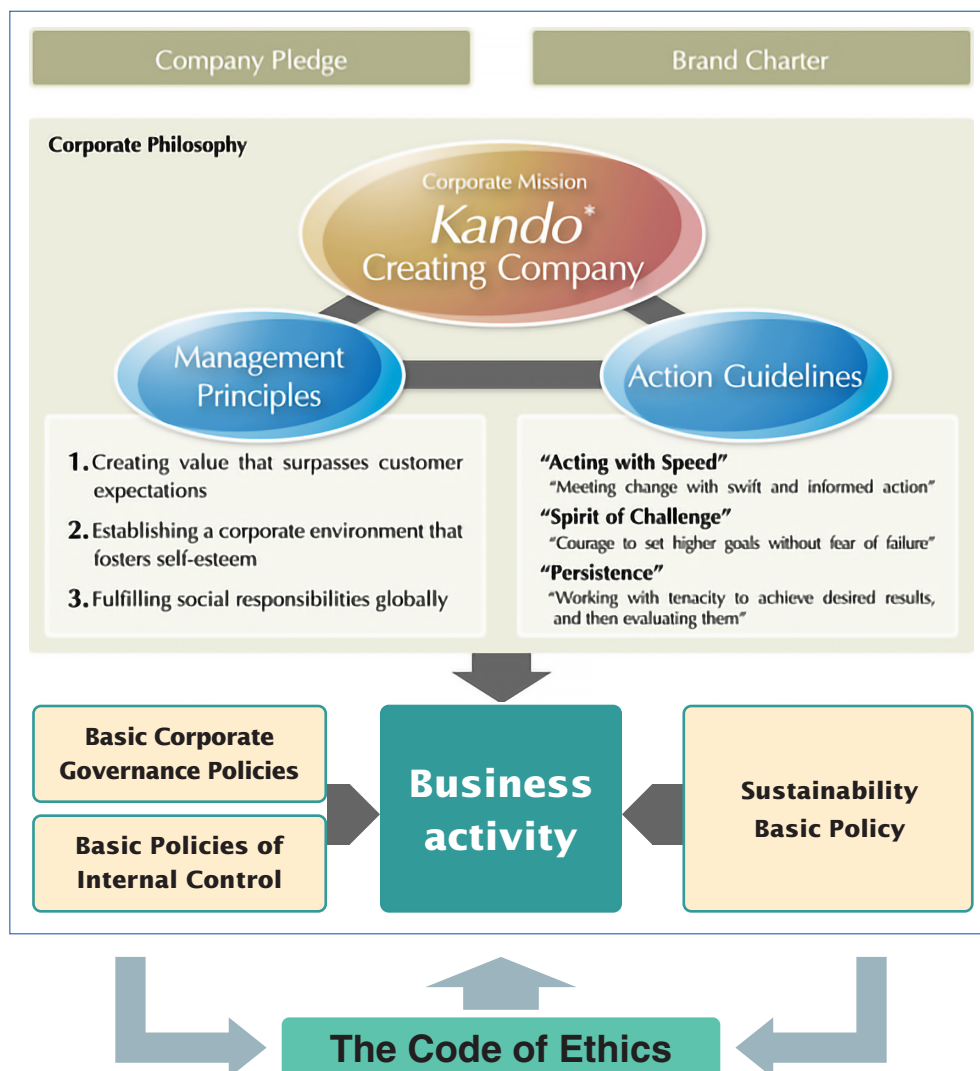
Company Pledge

Brand Charter

Corporate Philosophy

Corporate Mission
Kando*
Creating Company

Management Principles

Action Guidelines

1. Creating value that surpasses customer expectations

2. Establishing a corporate environment that fosters self-esteem

3. Fulfilling social responsibilities globally

"Acting with Speed"
"Meeting change with swift and informed action"

"Spirit of Challenge"
"Courage to set higher goals without fear of failure"

"Persistence"
"Working with tenacity to achieve desired results, and then evaluating them"

Basic Corporate Governance Policies

Basic Policies of Internal Control

Business activity

Sustainability Basic Policy

The Code of Ethics